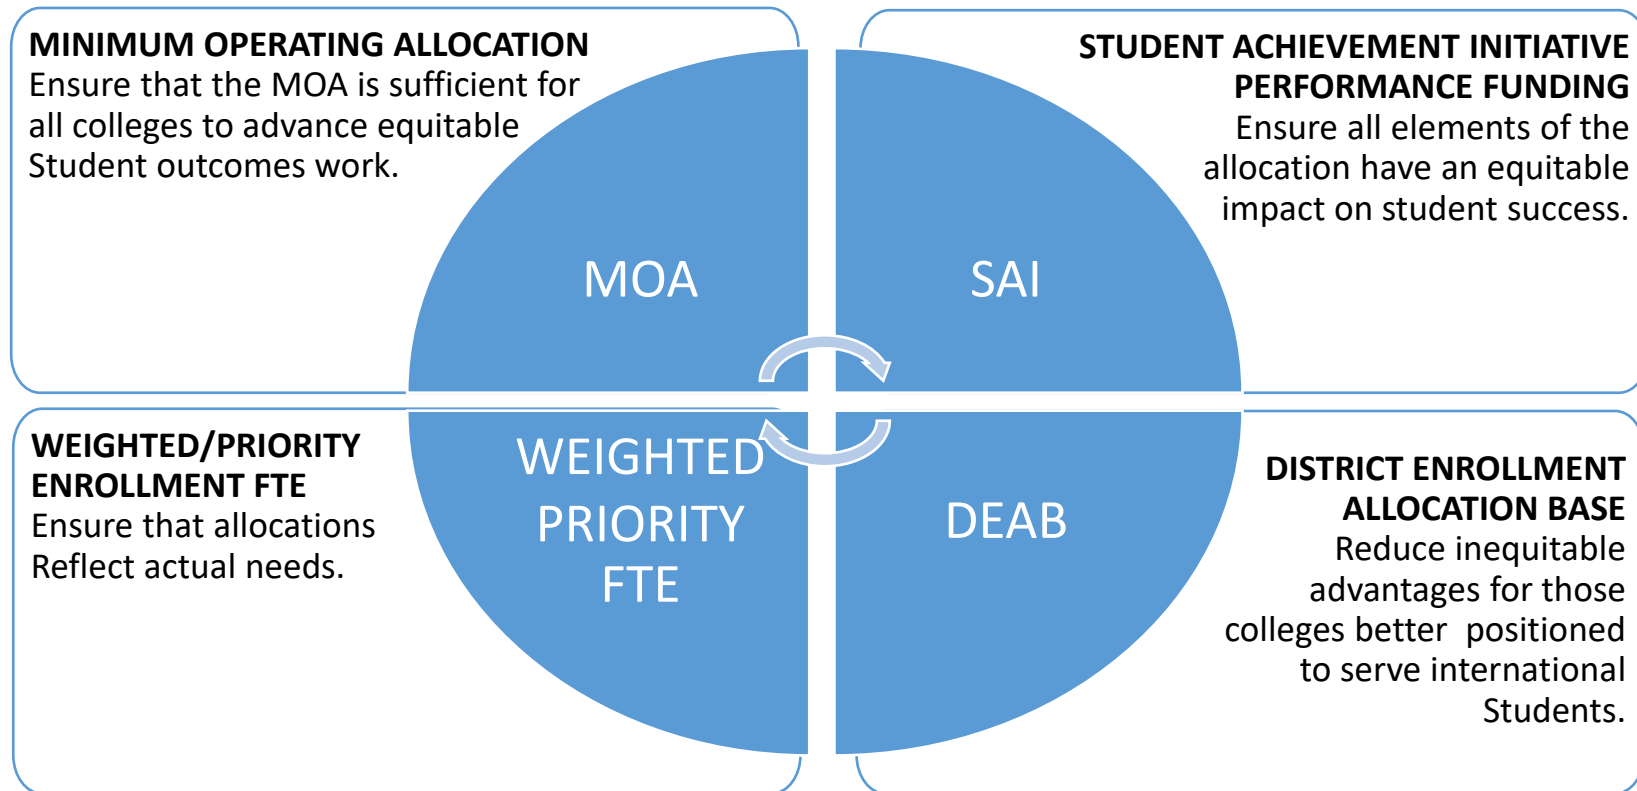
MINIMUM OPERATING ALLOCATION
Ensure that the MOA is sufficient for all colleges to advance equitable Student outcomes work.

STUDENT ACHIEVEMENT INITIATIVE PERFORMANCE FUNDING
Ensure all elements of the allocation have an equitable impact on student success.

MOA

SAI

WEIGHTED PRIORITY FTE

DEAB

WEIGHTED/PRIORITY ENROLLMENT FTE
Ensure that allocations Reflect actual needs.

DISTRICT ENROLLMENT ALLOCATION BASE
Reduce inequitable advantages for those colleges better positioned to serve international Students.